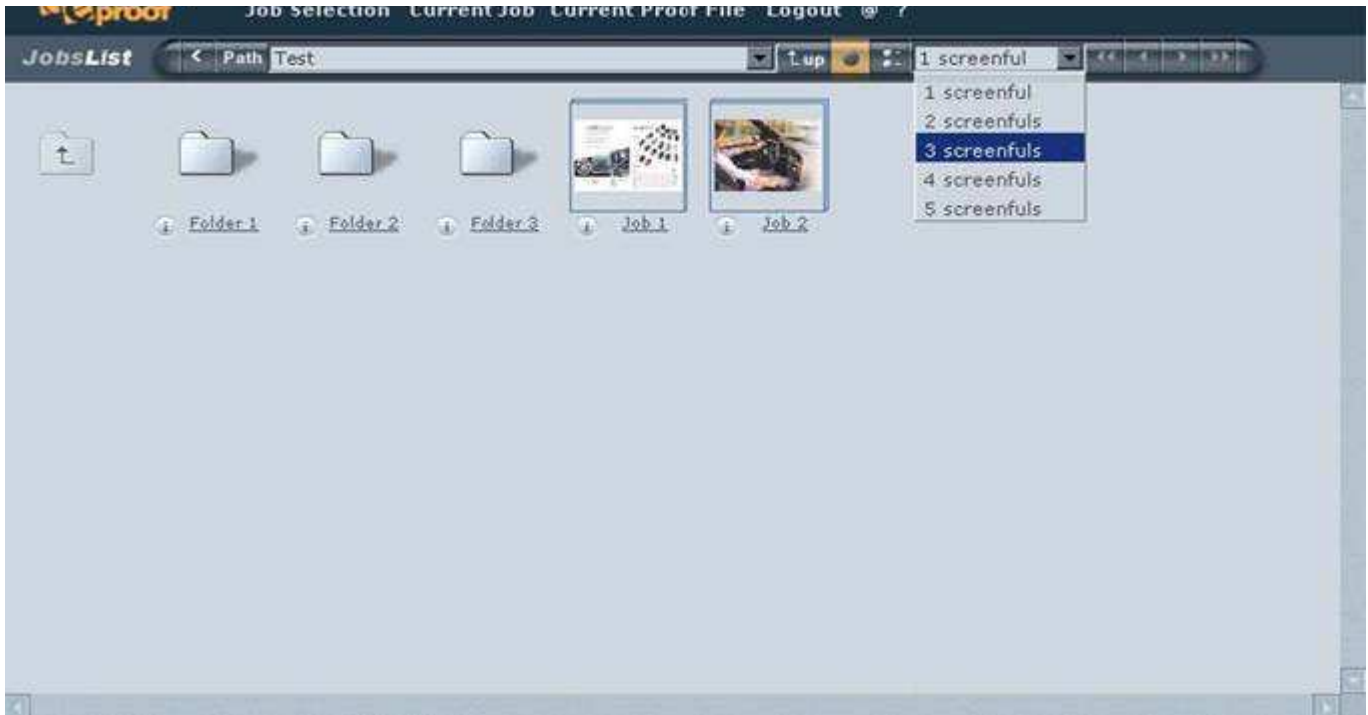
proof Job Selection Current Job Current Proof File Logout @ ?

JobsList Path Test up 1 screenful

1 screenful
2 screenfuls
3 screenfuls
4 screenfuls
5 screenfuls

Folder 1 Folder 2 Folder 3 Job 1 Job 2